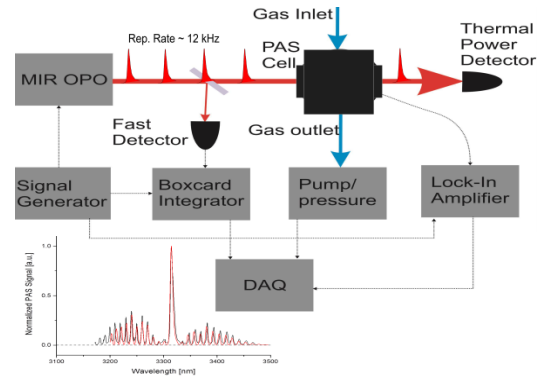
Gas Inlet

Rep. Rate ~ 12 kHz

PAS Cell

Thermal Power Detector

MIR OPO

Fast Detector

Gas outlet

Signal Generator

Boxcard Integrator

Pump/ pressure

Lock-In Amplifier

DAQ

Normalized PAS Signal [a.u.]

1.0

0.5

0.0

3100

3200

3300

3400

3500

Wavelength [nm]